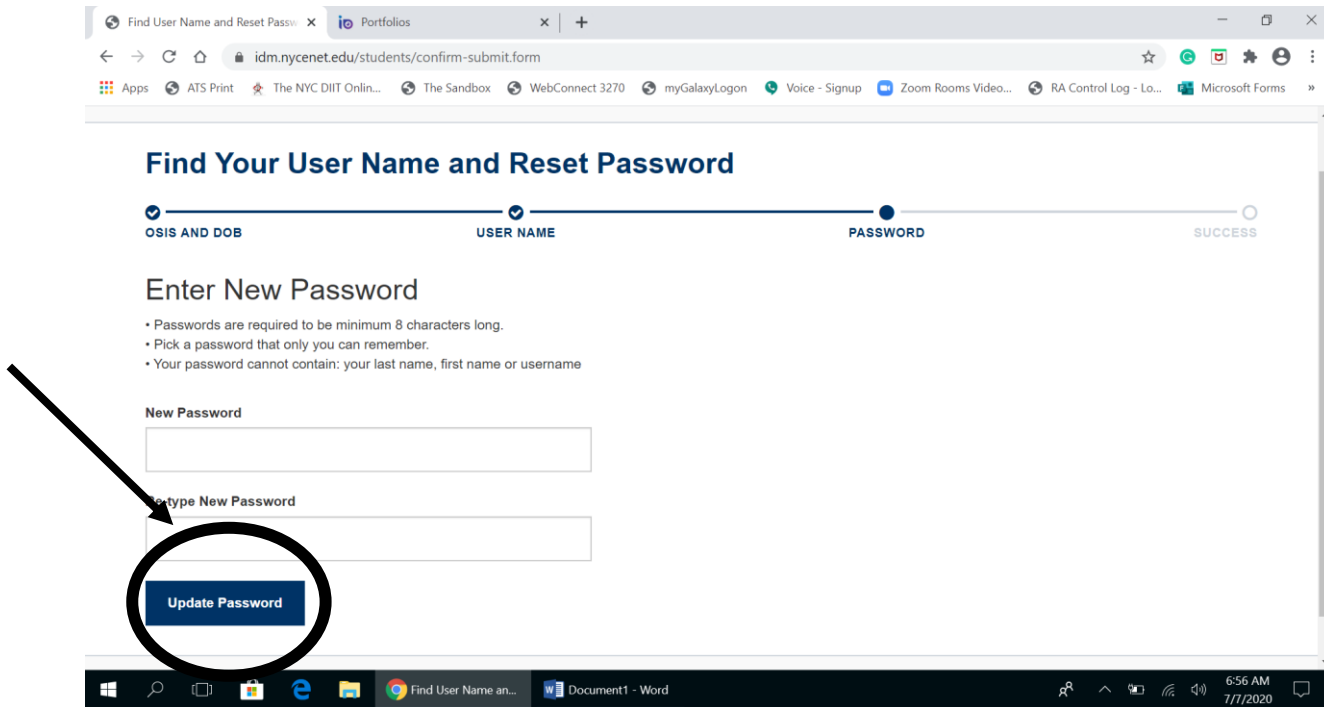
Find User Name and Reset Passw ×
Portfolios ×
+

idm.nycenet.edu/students/confirm-submit.form

Apps ATS Print The NYC DIIT Onlin... The Sandbox WebConnect 3270 myGalaxyLogon Voice - Signup Zoom Rooms Video... RA Control Log - Lo... Microsoft Forms »

Find Your User Name and Reset Password

OSIS AND DOB USER NAME PASSWORD SUCCESS

Enter New Password

• Passwords are required to be minimum 8 characters long.
• Pick a password that only you can remember.
• Your password cannot contain: your last name, first name or username

New Password

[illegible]-type New Password

Update Password

Find User Name an... Document1 - Word 6:56 AM 7/7/2020